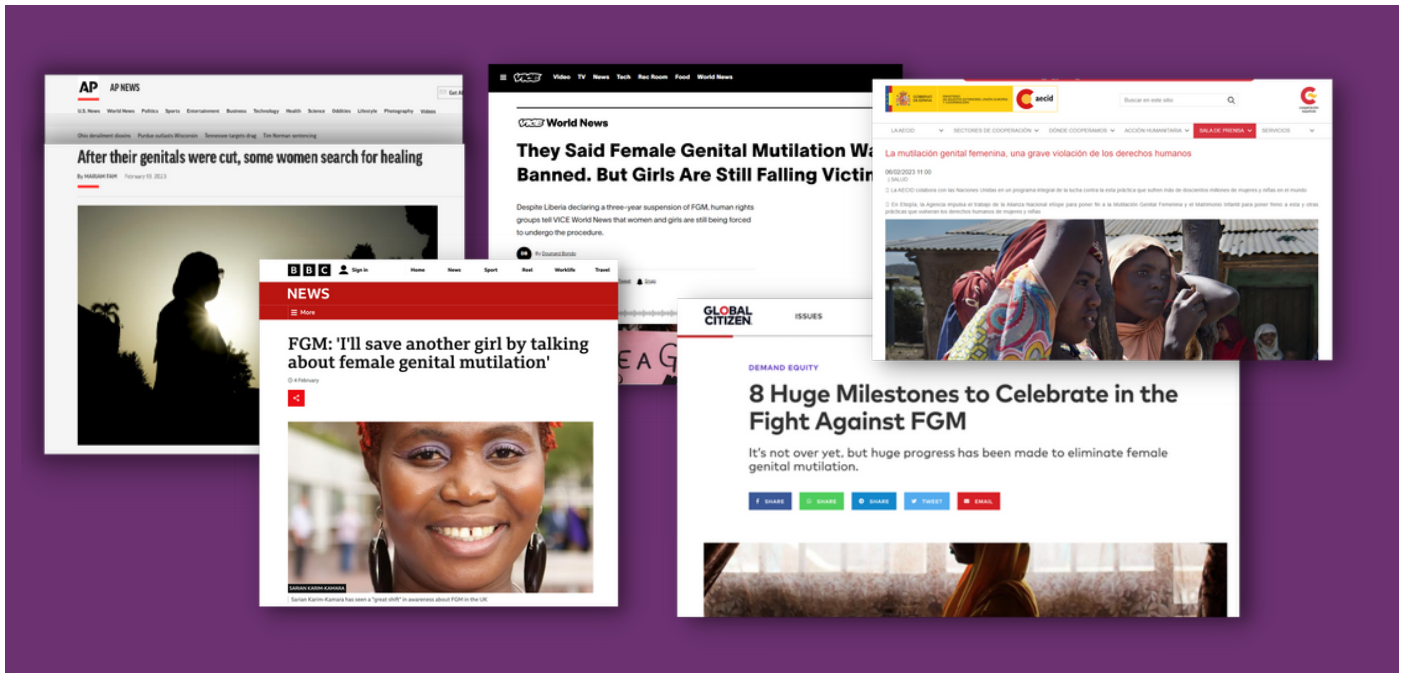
AP AP NEWS

U.S. News World News Politics Sports Entertainment Business Technology Health Science Oddities Lifestyle Photography Videos

Ohio derailment dioxins Purdue outlasts Wisconsin Tennessee targets drag Tim Norman sentencing

After their genitals were cut, some women search for healing

By MARIAM FAM February 03, 2023

VICE Video TV News Tech Rec Room Food World News

VICE World News

They Said Female Genital Mutilation Wa Banned. But Girls Are Still Falling Victim

Despite Liberia declaring a three-year suspension of FGM, human rights groups tell VICE World News that women and girls are still being forced to undergo the procedure.

DB By Dounard Bondo

Share

BBC Sign in Home News Sport Reel Worklife Travel

NEWS

More

FGM: 'I'll save another girl by talking about female genital mutilation'

4 February

SARIAN KARIM-KAMARA

Sarian Karim-Kamara has seen a "great shift" in awareness about FGM in the UK

aecid

Buscar en este sitio

LA AECID SECTORES DE COOPERACIÓN DÓNDE COOPERAMOS ACCIÓN HUMANITARIA SALA DE PRENSA SERVICIOS

La mutilación genital femenina, una grave violación de los derechos humanos

06/02/2023 11:00
SALUD

La AECID colabora con las Naciones Unidas en un programa integral de la lucha contra esta práctica que sufren más de doscientos millones de mujeres y niñas en el mundo

En Etiopía, la Agencia impulsa el trabajo de la Alianza Nacional etíope para poner fin a la Mutilación Genital Femenina y el Matrimonio Infantil para poner freno a esta y otras prácticas que vulneran los derechos humanos de mujeres y niñas

GLOBAL CITIZEN ISSUES

DEMAND EQUITY

8 Huge Milestones to Celebrate in the Fight Against FGM

It's not over yet, but huge progress has been made to eliminate female genital mutilation.

SHARE SHARE SHARE TWEET EMAIL